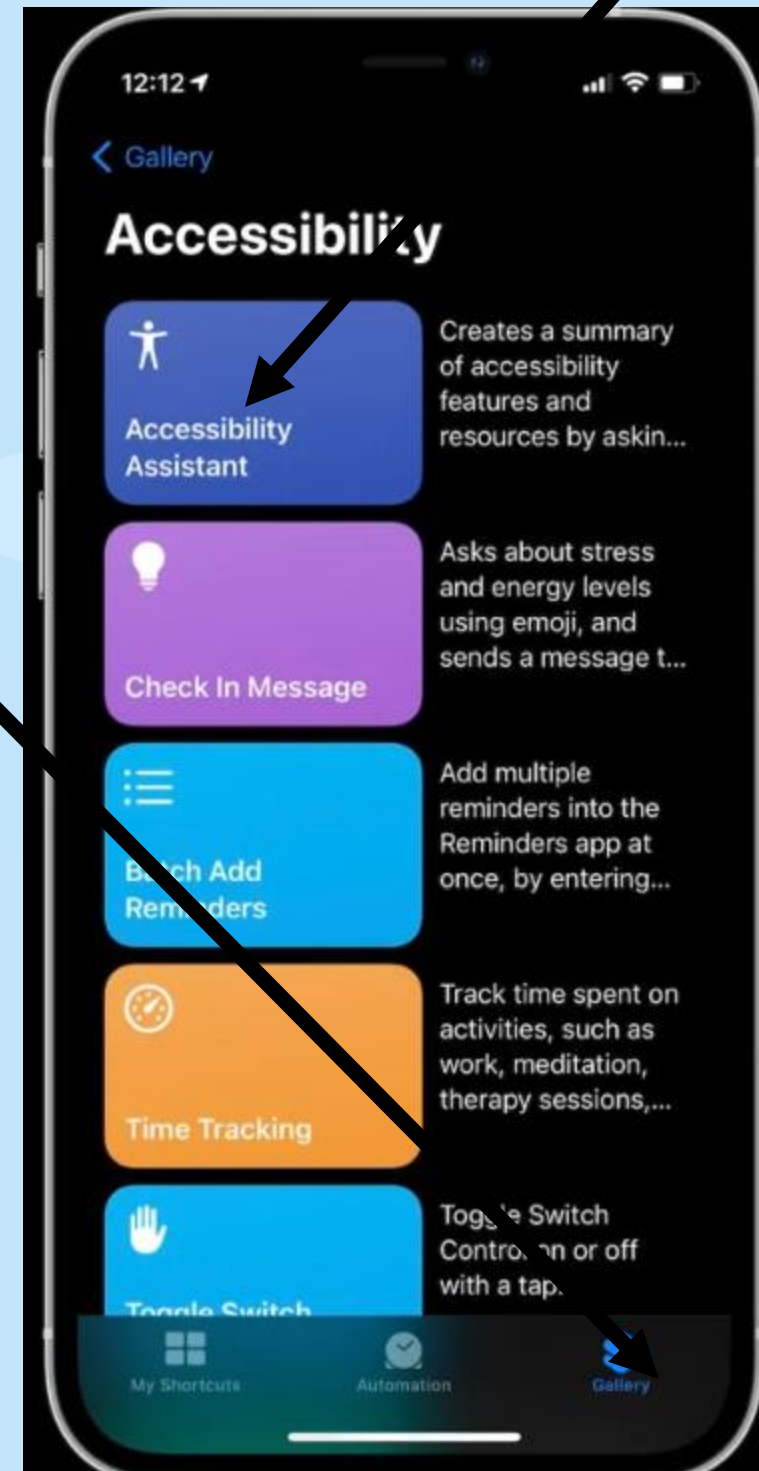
12:12

< Gallery

Accessibility

Accessibility Assistant

Creates a summary of accessibility features and resources by askin...

Check In Message

Asks about stress and energy levels using emoji, and sends a message t...

B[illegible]ch Add Rem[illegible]ders

Add multiple reminders into the Reminders app at once, by entering...

Time Tracking

Track time spent on activities, such as work, meditation, therapy sessions,...

Toggle Switch

Tog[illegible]e Switch Contro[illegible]n or off with a tap.

My Shortcuts

Automation

Gallery